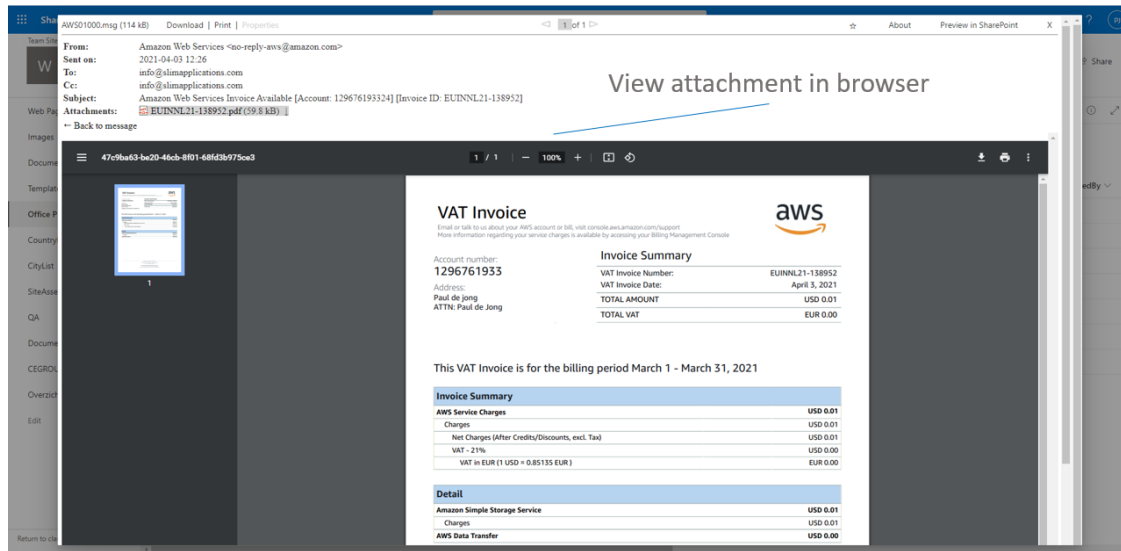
Sha
Team Site
W
Web Pa
Images
Docume
Templat
Office P
Country
CityList
SiteAsse
QA
Docume
CEGRO
Overzic
Edit
Return to cla

AWS01000.msg (114 kB) Download | Print | Properties
1 of 1
About Preview in SharePoint X
? Share
edBy

From: Amazon Web Services <no-reply-aws@amazon.com>
Sent on: 2021-04-03 12:26
To: info@slimapplications.com
Cc: info@slimapplications.com
Subject: Amazon Web Services Invoice Available [Account: 129676193324] [Invoice ID: EUINNL21-138952]
Attachments: EUINNL21-138952.pdf (59.8 kB)
← Back to message

View attachment in browser

47c9ba63-be20-46cb-8f01-68fd3b975ce3 1 / 1 — 100% +

1

VAT Invoice
aws
Email or talk to us about your AWS account or bill, visit console.aws.amazon.com/support
More information regarding your service charges is available by accessing your Billing Management Console

Account number:
1296761933
Address:
Paul de jong
ATTN: Paul de Jong

Invoice Summary
| | |
|---|---|
| VAT Invoice Number: | EUINNL21-138952 |
| VAT Invoice Date: | April 3, 2021 |
| TOTAL AMOUNT | USD 0.01 |
| TOTAL VAT | EUR 0.00 |

This VAT Invoice is for the billing period March 1 - March 31, 2021

| Invoice Summary | |
|---|---|
| AWS Service Charges | USD 0.01 |
| Charges | USD 0.01 |
| Net Charges (After Credits/Discounts, excl. Tax) | USD 0.01 |
| VAT - 21% | USD 0.00 |
| VAT in EUR (1 USD = 0.85135 EUR ) | EUR 0.00 |

| Detail | |
|---|---|
| Amazon Simple Storage Service | USD 0.01 |
| Charges | USD 0.01 |
| AWS Data Transfer | USD 0.00 |